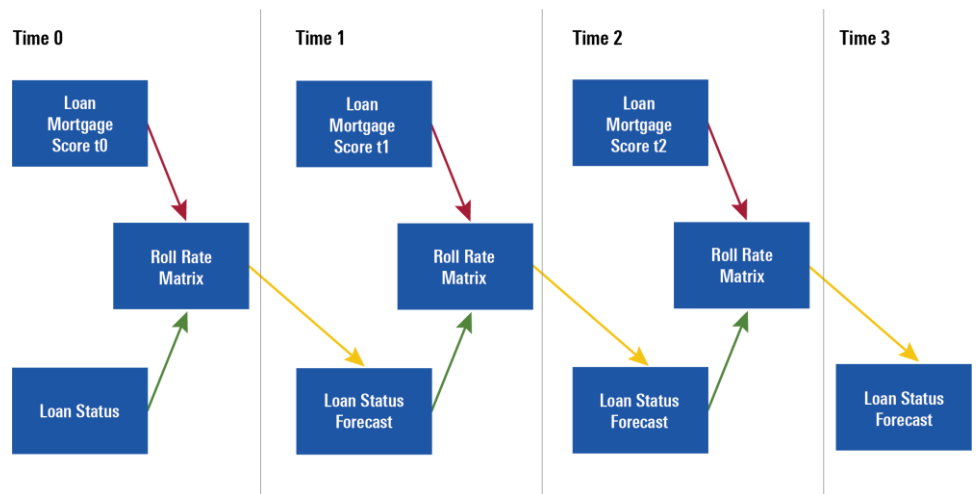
Time 0

Loan Mortgage Score t0

Roll Rate Matrix

Loan Status

Time 1

Loan Mortgage Score t1

Roll Rate Matrix

Loan Status Forecast

Time 2

Loan Mortgage Score t2

Roll Rate Matrix

Loan Status Forecast

Time 3

Loan Status Forecast